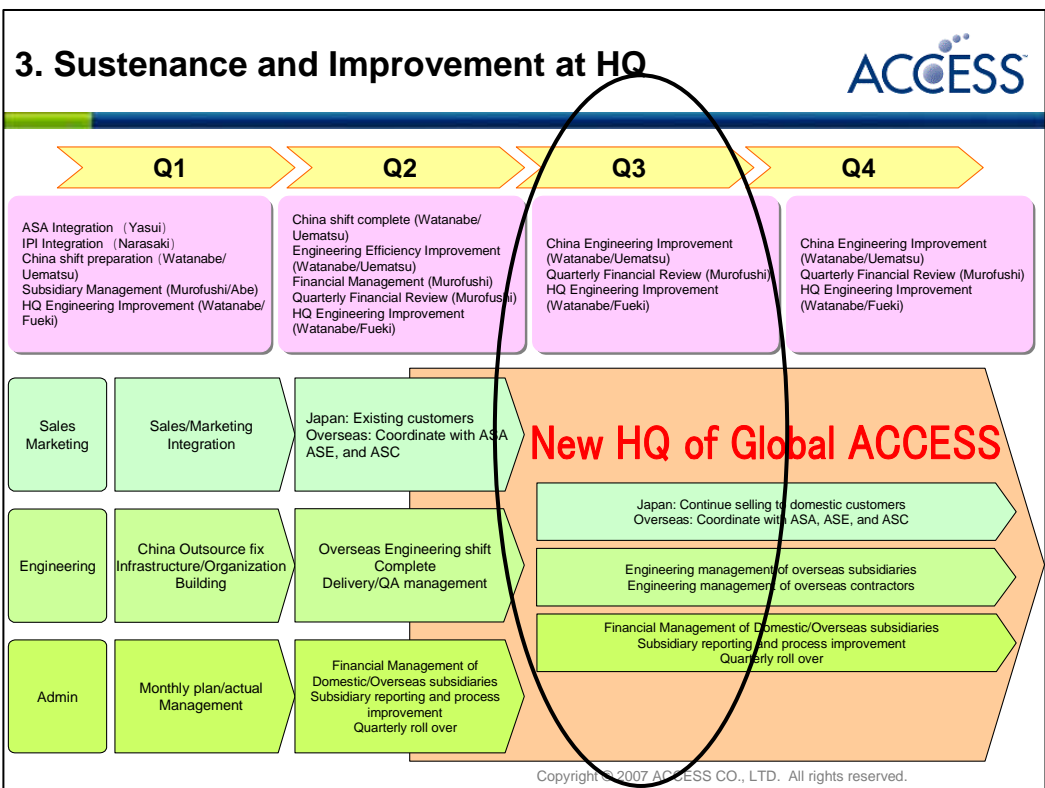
3. Sustenance and Improvement at HQ

ACCESS

Q1

Q2

Q3

Q4

ASA Integration （Yasui）
IPI Integration （Narasaki）
China shift preparation (Watanabe/Uematsu)
Subsidiary Management (Murofushi/Abe)
HQ Engineering Improvement (Watanabe/Fueki)

China shift complete (Watanabe/Uematsu)
Engineering Efficiency Improvement (Watanabe/Uematsu)
Financial Management (Murofushi)
Quarterly Financial Review (Murofushi)
HQ Engineering Improvement (Watanabe/Fueki)

China Engineering Improvement (Watanabe/Uematsu)
Quarterly Financial Review (Murofushi)
HQ Engineering Improvement (Watanabe/Fueki)

China Engineering Improvement (Watanabe/Uematsu)
Quarterly Financial Review (Murofushi)
HQ Engineering Improvement (Watanabe/Fueki)

Sales Marketing

Sales/Marketing Integration

Japan: Existing customers
Overseas: Coordinate with ASA ASE, and ASC

New HQ of Global ACCESS

Japan: Continue selling to domestic customers
Overseas: Coordinate with ASA, ASE, and ASC

Engineering

China Outsource fix Infrastructure/Organization Building

Overseas Engineering shift Complete
Delivery/QA management

Engineering management of overseas subsidiaries
Engineering management of overseas contractors

Admin

Monthly plan/actual Management

Financial Management of Domestic/Overseas subsidiaries
Subsidiary reporting and process improvement
Quarterly roll over

Financial Management of Domestic/Overseas subsidiaries
Subsidiary reporting and process improvement
Quarterly roll over

Copyright © 2007 ACCESS CO., LTD. All rights reserved.